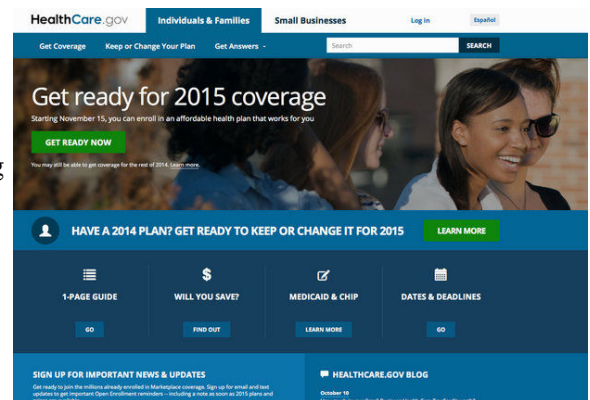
HealthCare.gov Individuals & Families Small Businesses Log in Español

Get Coverage Keep or Change Your Plan Get Answers

Search SEARCH

Get ready for 2015 coverage

Starting November 15, you can enroll in an affordable health plan that works for you

GET READY NOW

You may still be able to get coverage for the rest of 2014. Learn more.

HAVE A 2014 PLAN? GET READY TO KEEP OR CHANGE IT FOR 2015

LEARN MORE

1-PAGE GUIDE

GO

WILL YOU SAVE?

FIND OUT

MEDICAID & CHIP

LEARN MORE

DATES & DEADLINES

GO

SIGN UP FOR IMPORTANT NEWS & UPDATES

Get ready to join the millions already enrolled in Marketplace coverage. Sign up for email and text updates to get important Open Enrollment reminders -- including a note as soon as 2015 plans and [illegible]

HEALTHCARE.GOV BLOG

October 10

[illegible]